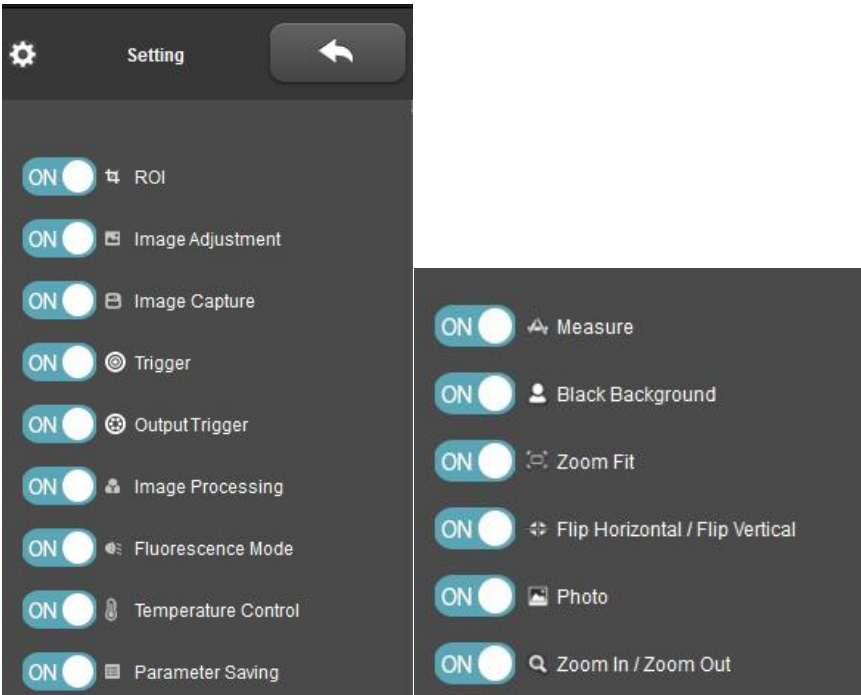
Setting

ON ROI

ON Image Adjustment

ON Image Capture

ON Trigger

ON Output Trigger

ON Image Processing

ON Fluorescence Mode

ON Temperature Control

ON Parameter Saving

ON Measure

ON Black Background

ON Zoom Fit

ON Flip Horizontal / Flip Vertical

ON Photo

ON Zoom In / Zoom Out